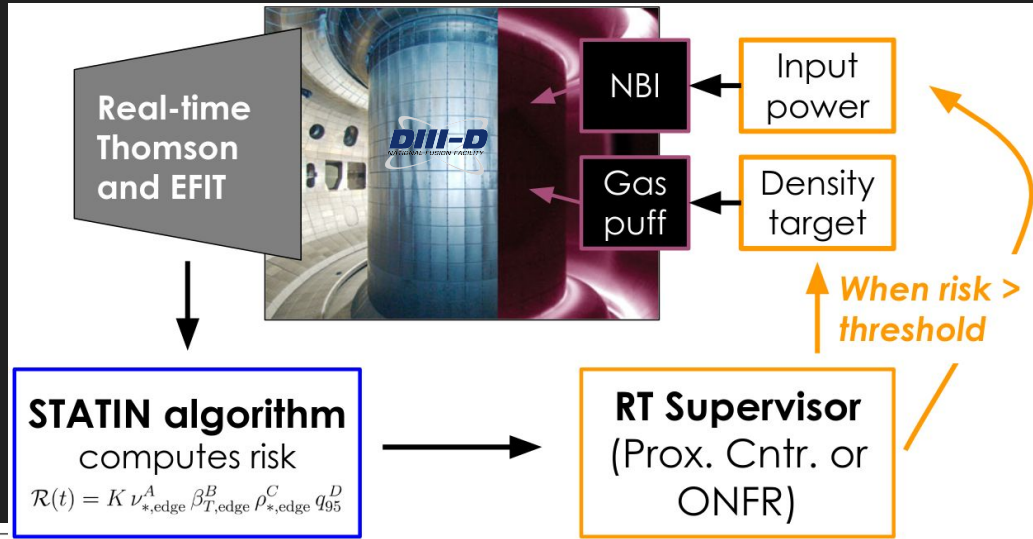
Real-time Thomson and EFIT

DIII-D
NATIONAL FUSION FACILITY

NBI

Input power

Gas puff

Density target

When risk > threshold

STATIN algorithm
computes risk
$\mathcal{R}(t) = K\, \nu_{*,\mathrm{edge}}^{A}\, \beta_{T,\mathrm{edge}}^{B}\, \rho_{*,\mathrm{edge}}^{C}\, q_{95}^{D}$

RT Supervisor
(Prox. Cntr. or ONFR)